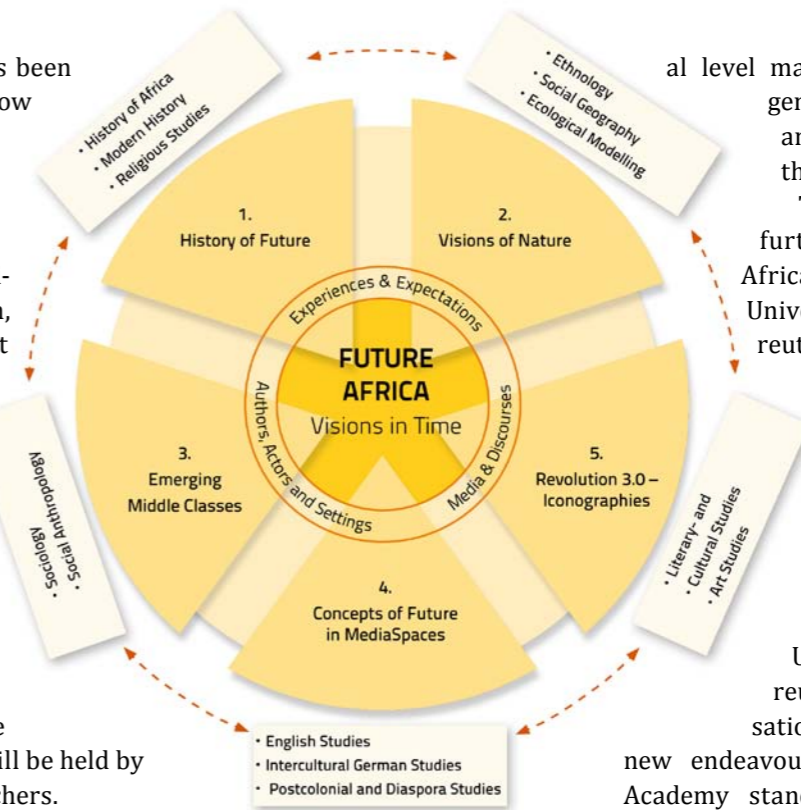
s been
ow

-
n,
t

e
ill be held by
chers.

• History of Africa
• Modern History
• Religious Studies

• Ethnology
• Social Geography
• Ecological Modelling

al level ma
ger
an
th
'
furt
Africa
Unive
reut

1.
History of Future

2.
Visions of Nature

Experiences & Expectations

FUTURE
AFRICA
Visions in Time

Authors, Actors and Settings

Media & Discourses

3.
Emerging
Middle Classes

5.
Revolution 3.0 –
Iconographies

4.
Concepts of Future
in MediaSpaces

• Sociology
• Social Anthropology

• Literary- and Cultural Studies
• Art Studies

• English Studies
• Intercultural German Studies
• Postcolonial and Diaspora Studies

U
reu
satio
new endeavou
Academy stand